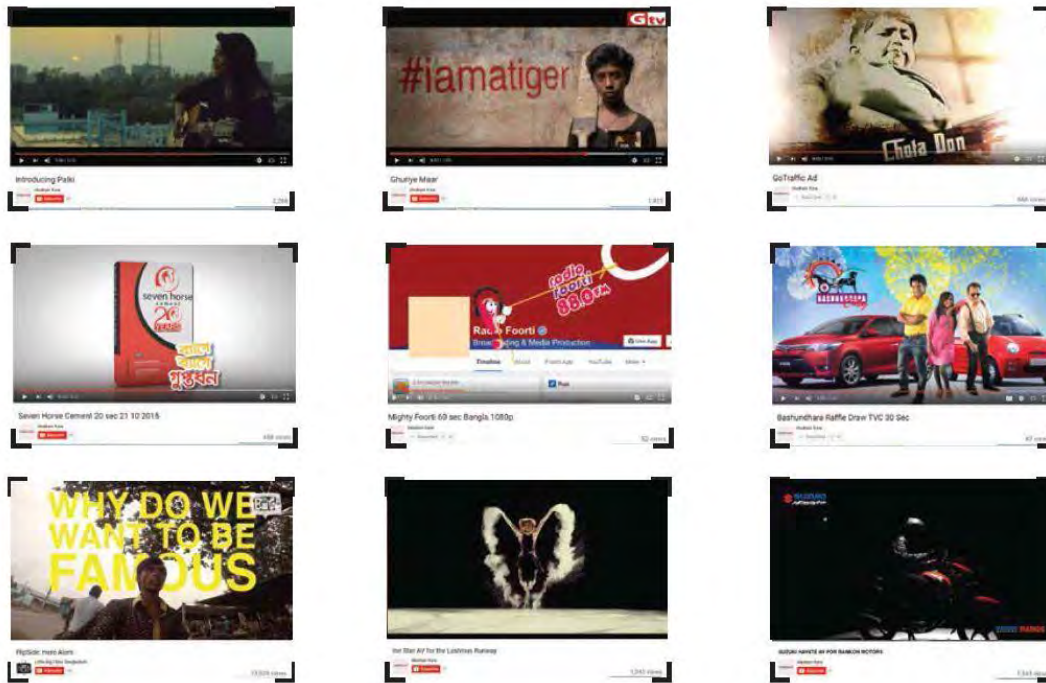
Introducing Palki

Subscribe

2,266

Gtv

#iamatiger

Ghuriye Maar

Subscribe

GoTraffic Ad

Chota Don

seven horse

20 YEARS

Seven Horse Cement 20 sec 21 10 2015

Subscribe

458 views

radio foorti 88.0 FM

Radio Foorti

Broadcasting & Media Production

Timeline

About

Foorti App

YouTube

More

Mighty Foorti 60 sec Bangla 1080p

52 views

Bashundhara Raffle Draw TVC 30 Sec

WHY DO WE WANT TO BE FAMOUS

FlipSide: mato Alom

Subscribe

Subscribe

SUZUKI

SUZUKI HAYATE AV FOR RANCON MOTORS

Subscribe